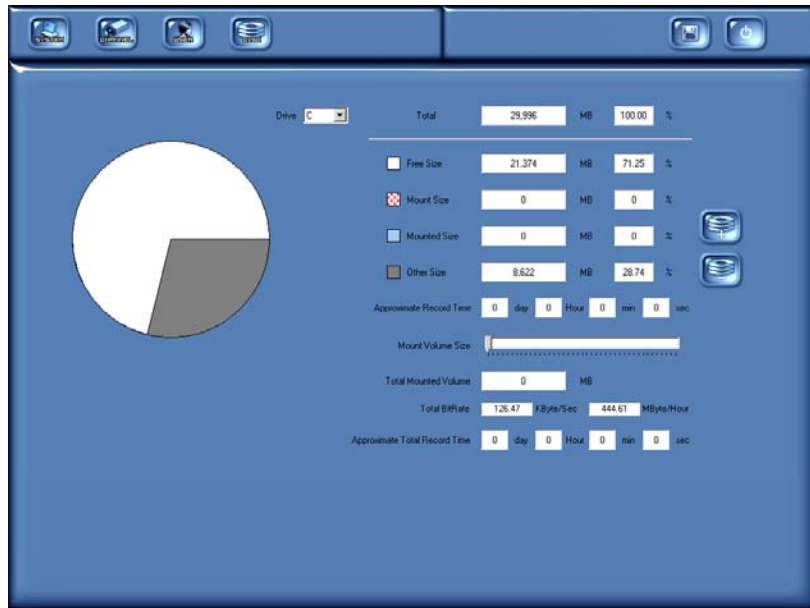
Drive C

Total 29,996 MB 100.00 %

Free Size 21,374 MB 71.25 %

Mount Size 0 MB 0 %

Mounted Size 0 MB 0 %

Other Size 8,622 MB 28.74 %

Approximate Record Time 0 day 0 Hour 0 min 0 sec

Mount Volume Size

Total Mounted Volume 0 MB

Total BitRate 126.47 KByte/Sec 444.61 MByte/Hour

Approximate Total Record Time 0 day 0 Hour 0 min 0 sec